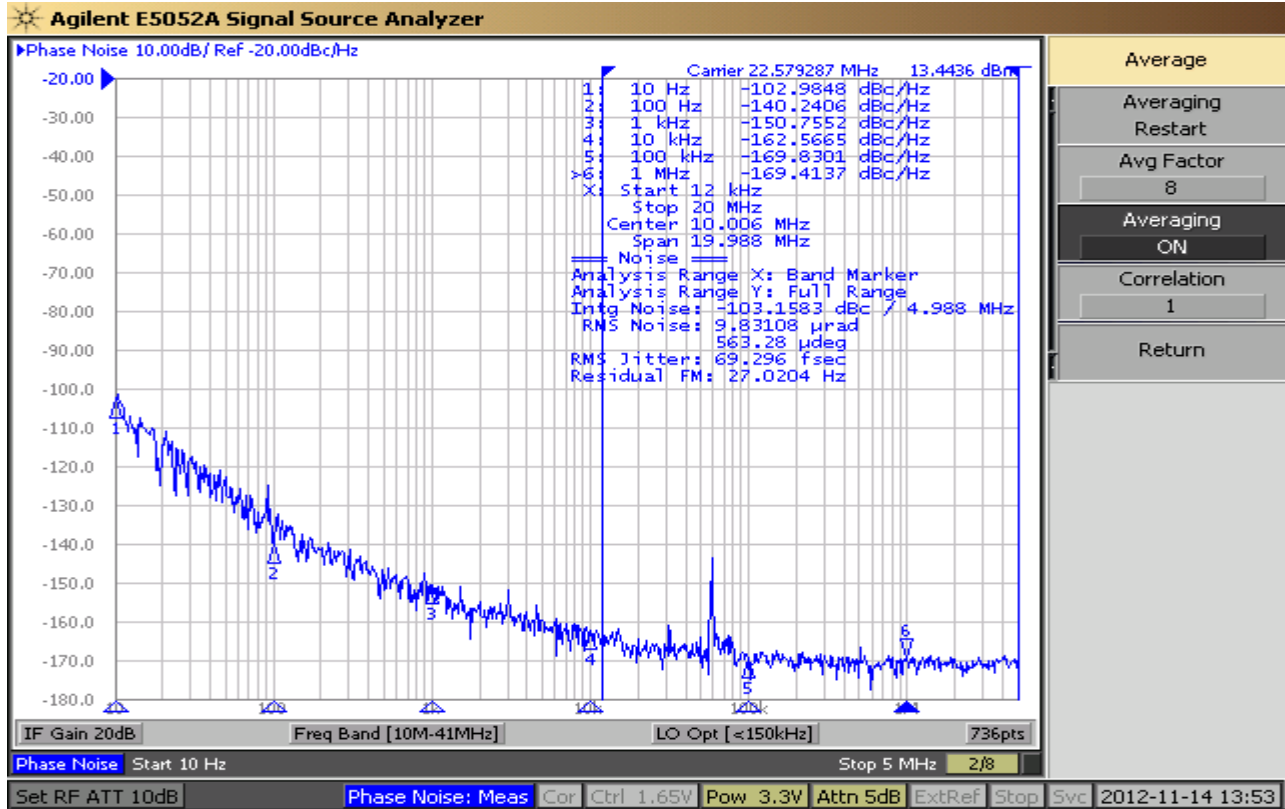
Agilent E5052A Signal Source Analyzer

Phase Noise 10.00dB/ Ref -20.00dBc/Hz

Carrier 22.579287 MHz 13.4436 dBm

1: 10 Hz -102.9848 dBc/Hz
2: 100 Hz -140.2406 dBc/Hz
3: 1 kHz -150.7552 dBc/Hz
4: 10 kHz -162.5665 dBc/Hz
5: 100 kHz -169.8301 dBc/Hz
>6: 1 MHz -169.4137 dBc/Hz
X: Start 12 kHz
Stop 20 MHz
Center 10.006 MHz
Span 19.988 MHz
Noise
Analysis Range X: Band Marker
Analysis Range Y: Full Range
Intg Noise: -103.1583 dBc / 4.988 MHz
RMS Noise: 9.83108 µrad
563.28 µdeg
RMS Jitter: 69.296 fsec
Residual FM: 27.0204 Hz

-20.00
-30.00
-40.00
-50.00
-60.00
-70.00
-80.00
-90.00
-100.0
-110.0
-120.0
-130.0
-140.0
-150.0
-160.0
-170.0
-180.0

1
2
3
4
5
6

IF Gain 20dB | Freq Band [10M-41MHz] | LO Opt [<150kHz] | 736pts

Phase Noise Start 10 Hz Stop 5 MHz 2/8

Average
Averaging Restart
Avg Factor
8
Averaging
ON
Correlation
1
Return

Set RF ATT 10dB | Phase Noise: Meas | Cor | Ctrl 1.65V | Pow 3.3V | Attn 5dB | ExtRef | Stop | Svc | 2012-11-14 13:53